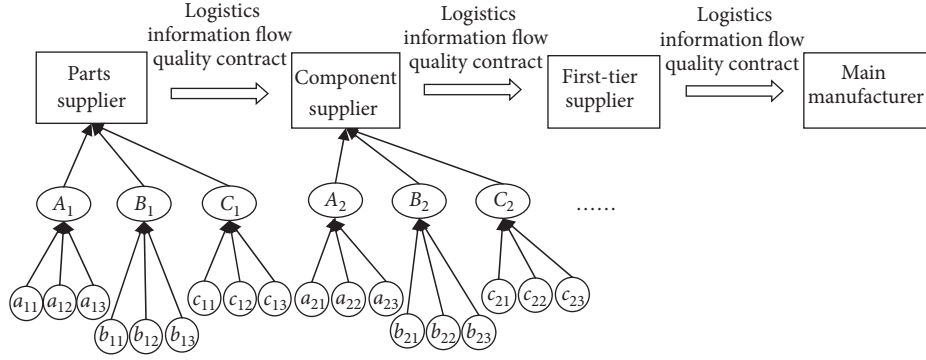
Logistics information flow quality contract

Logistics information flow quality contract

Logistics information flow quality contract

Parts supplier

Component supplier

First-tier supplier

Main manufacturer

$A_1$ $B_1$ $C_1$ $A_2$ $B_2$ $C_2$ ......

$a_{11}$ $a_{12}$ $a_{13}$ $b_{11}$ $b_{12}$ $b_{13}$ $c_{11}$ $c_{12}$ $c_{13}$ $a_{21}$ $a_{22}$ $a_{23}$ $b_{21}$ $b_{22}$ $b_{23}$ $c_{21}$ $c_{22}$ $c_{23}$